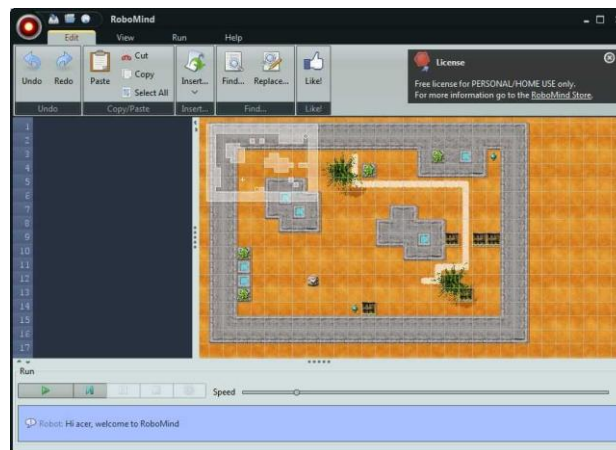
RoboMind

Edit View Run Help

Undo Redo
Undo

Paste
Cut
Copy
Select All
Copy/Paste

Insert...
Insert...

Find... Replace...
Find...

Like!
Like!

License
Free license for PERSONAL/HOME USE only.
For more information go to the RoboMind Store.

1
2
3
4
5
6
7
8
9
10
11
12
13
14
15
16
17

Run

Speed

Robot: Hi acer, welcome to RoboMind